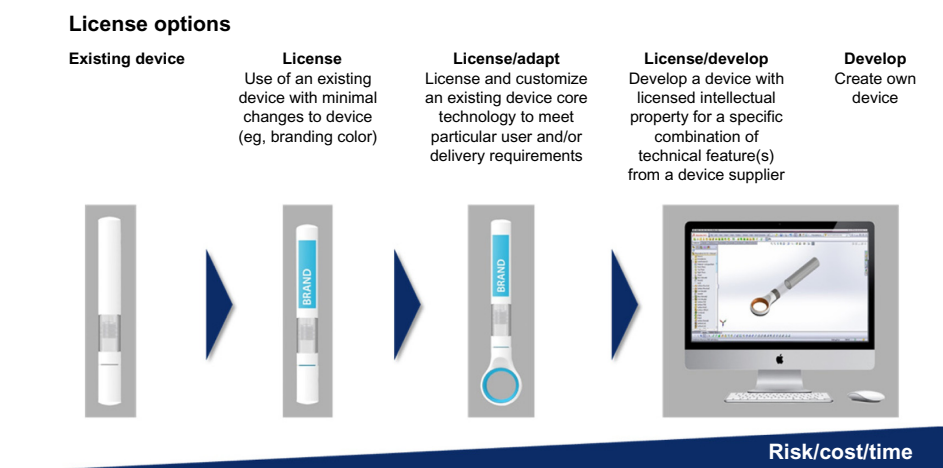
License options

Existing device

License
Use of an existing device with minimal changes to device (eg, branding color)

License/adapt
License and customize an existing device core technology to meet particular user and/or delivery requirements

License/develop
Develop a device with licensed intellectual property for a specific combination of technical feature(s) from a device supplier

Develop
Create own device

BRAND

BRAND

Risk/cost/time